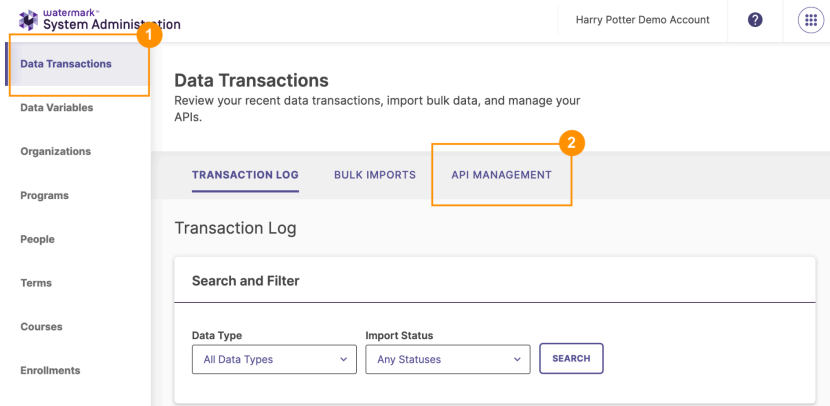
watermark™
System Administration

Harry Potter Demo Account

?

1

Data Transactions

Data Variables

Organizations

Programs

People

Terms

Courses

Enrollments

Data Transactions

Review your recent data transactions, import bulk data, and manage your APIs.

2

TRANSACTION LOG

BULK IMPORTS

API MANAGEMENT

Transaction Log

Search and Filter

Data Type

All Data Types

Import Status

Any Statuses

SEARCH